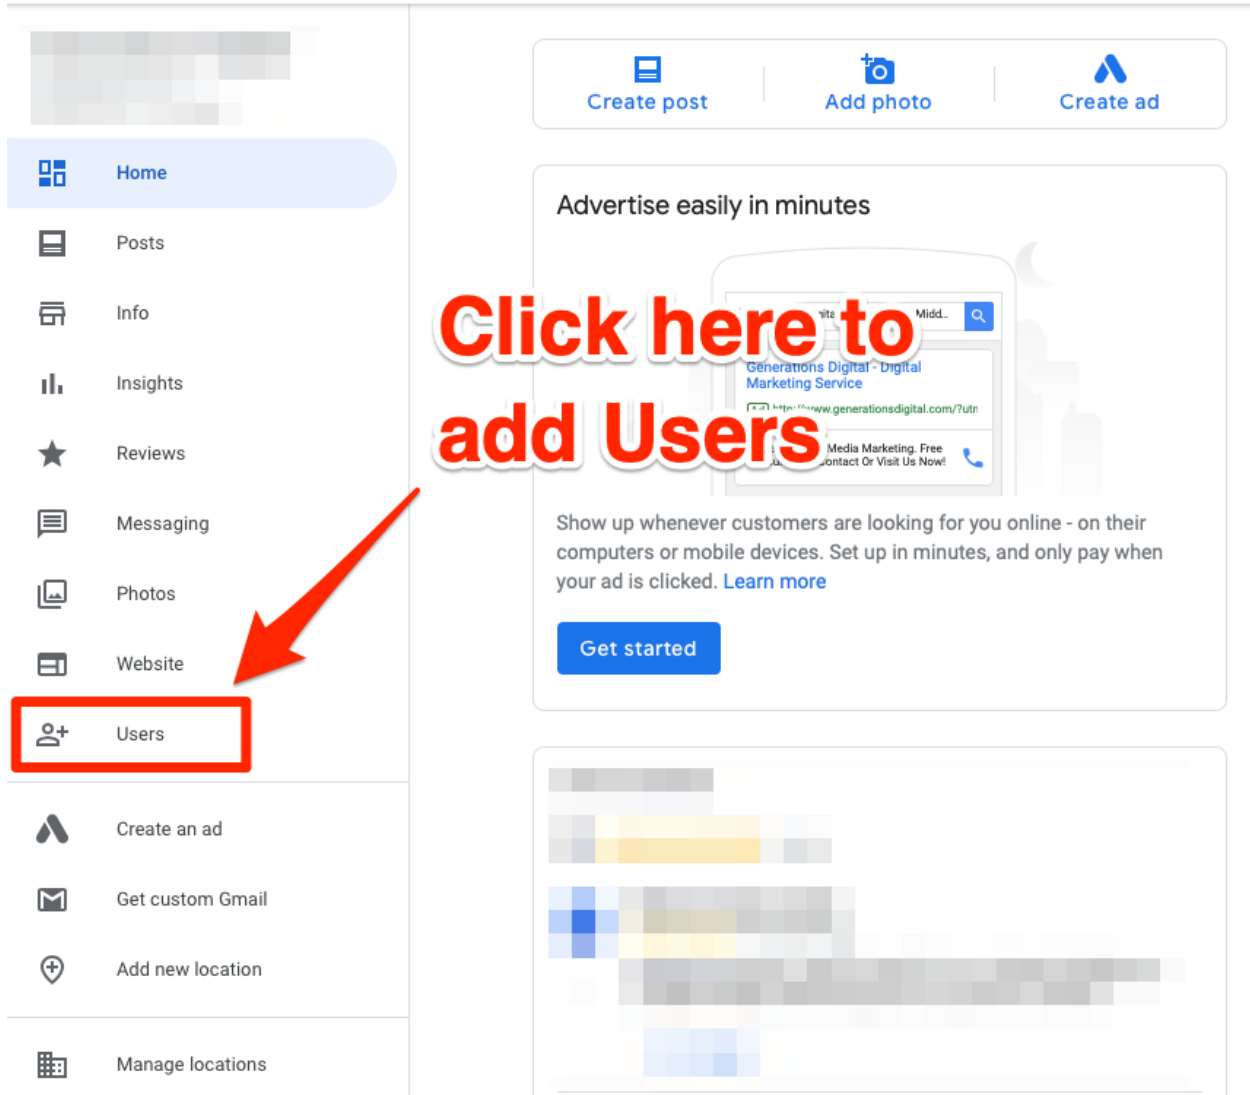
Home

Posts

Info

Insights

Reviews

Messaging

Photos

Website

Users

Create an ad

Get custom Gmail

Add new location

Manage locations

Create post
Add photo
Create ad

Advertise easily in minutes

Click here to add Users

Midd..

Generations Digital - Digital Marketing Service

https://www.generationsdigital.com/?utn

Media Marketing. Free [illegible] Contact Or Visit Us Now!

Show up whenever customers are looking for you online - on their computers or mobile devices. Set up in minutes, and only pay when your ad is clicked. Learn more

Get started